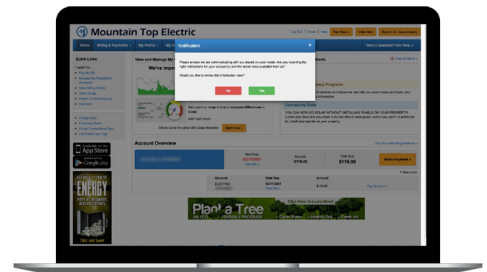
Mountain Top Electric

Notification

Quick Links

View and Manage My

We've imp

Account Overview

$119.00

$119.00

Download on the App Store

GET IT ON Google Play

ENERGY

Plant a Tree

Click Here to Learn More!